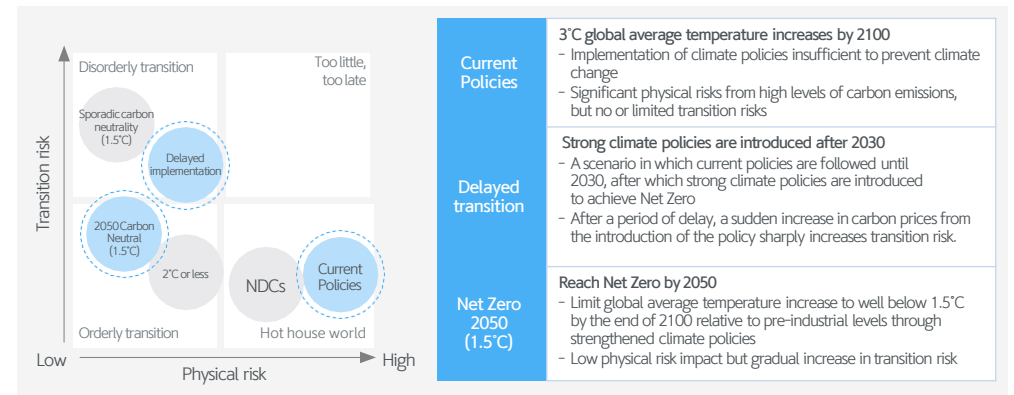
Transition risk

Disorderly transition

Too little, too late

Sporadic carbon neutrality (1.5˚C)

Delayed implementation

2050 Carbon Neutral (1.5˚C)

2˚C or less

NDCs

Current Policies

Orderly transition

Hot house world

Low

High

Physical risk

| | |
|---|---|
| Current Policies | 3˚C global average temperature increases by 2100<br>- Implementation of climate policies insufficient to prevent climate change<br>- Significant physical risks from high levels of carbon emissions, but no or limited transition risks |
| Delayed transition | Strong climate policies are introduced after 2030<br>- A scenario in which current policies are followed until 2030, after which strong climate policies are introduced to achieve Net Zero<br>- After a period of delay, a sudden increase in carbon prices from the introduction of the policy sharply increases transition risk. |
| Net Zero 2050 (1.5˚C) | Reach Net Zero by 2050<br>- Limit global average temperature increase to well below 1.5˚C by the end of 2100 relative to pre-industrial levels through strengthened climate policies<br>- Low physical risk impact but gradual increase in transition risk |